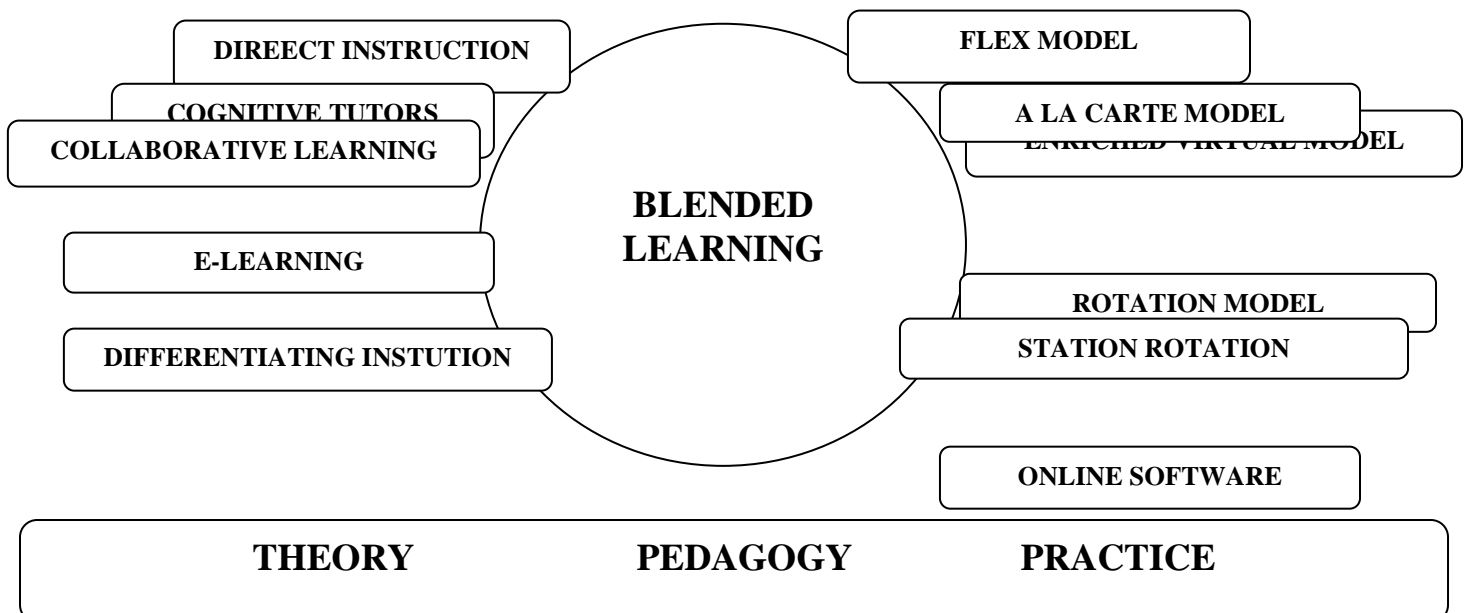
DIREECT INSTRUCTION

COGNITIVE TUTORS

COLLABORATIVE LEARNING

FLEX MODEL

A LA CARTE MODEL

ENRICHED VIRTUAL MODEL

BLENDED LEARNING

E-LEARNING

DIFFERENTIATING INSTUTION

ROTATION MODEL

STATION ROTATION

ONLINE SOFTWARE

THEORY PEDAGOGY PRACTICE